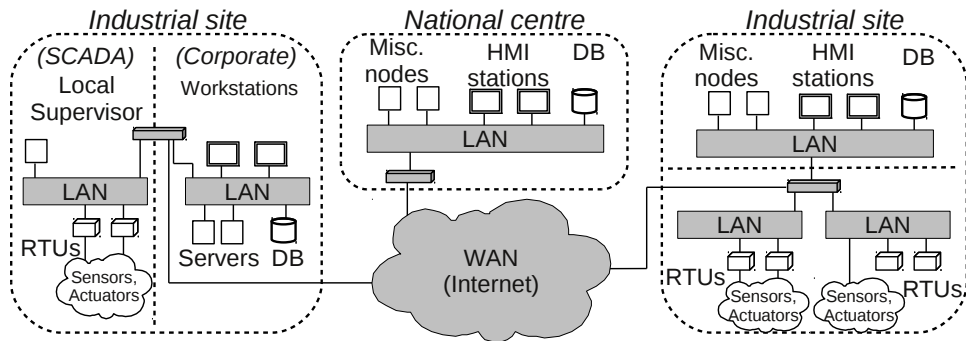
Industrial site

(SCADA) Local Supervisor

(Corporate) Workstations

LAN

RTUs

Sensors, Actuators

LAN

Servers DB

National centre

Misc. nodes

HMI stations

DB

LAN

WAN (Internet)

Industrial site

Misc. nodes

HMI stations

DB

LAN

LAN

LAN

RTUs

Sensors, Actuators

Sensors, Actuators

RTUs